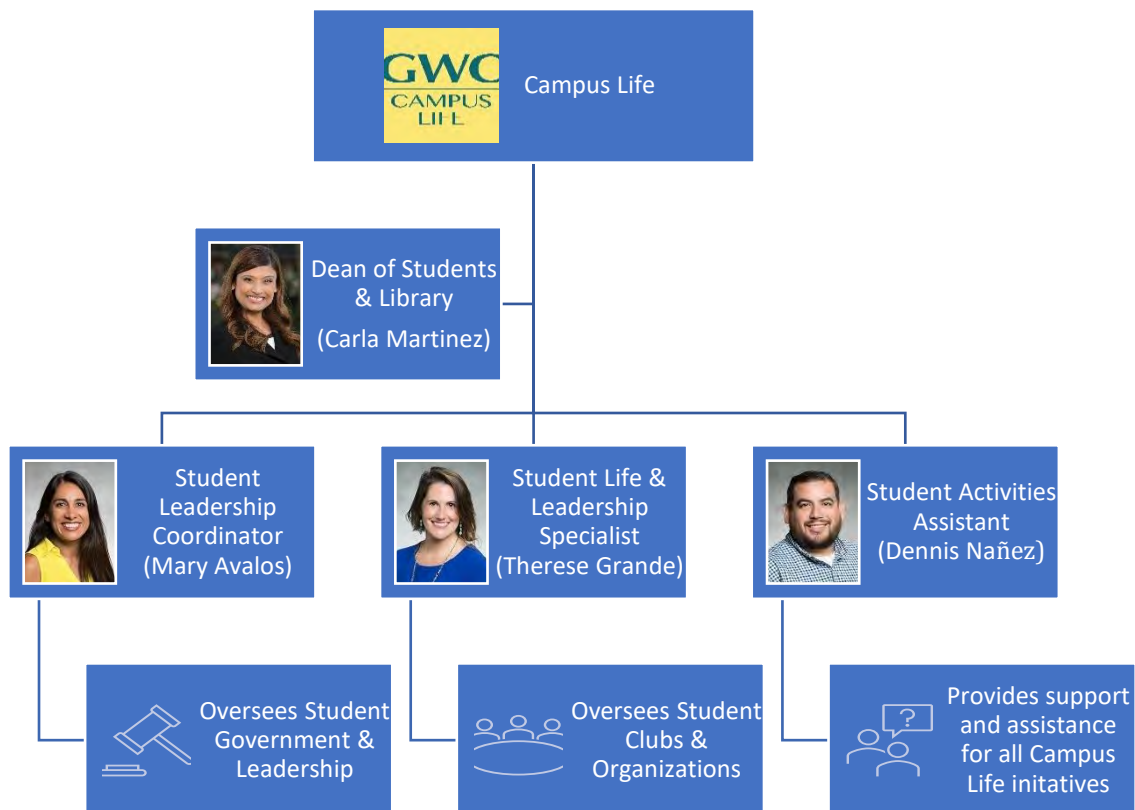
GWC CAMPUS LIFE

Campus Life

Dean of Students & Library

(Carla Martinez)

Student Leadership Coordinator (Mary Avalos)

Student Life & Leadership Specialist (Therese Grande)

Student Activities Assistant (Dennis Nañez)

Oversees Student Government & Leadership

Oversees Student Clubs & Organizations

?

Provides support and assistance for all Campus Life initatives